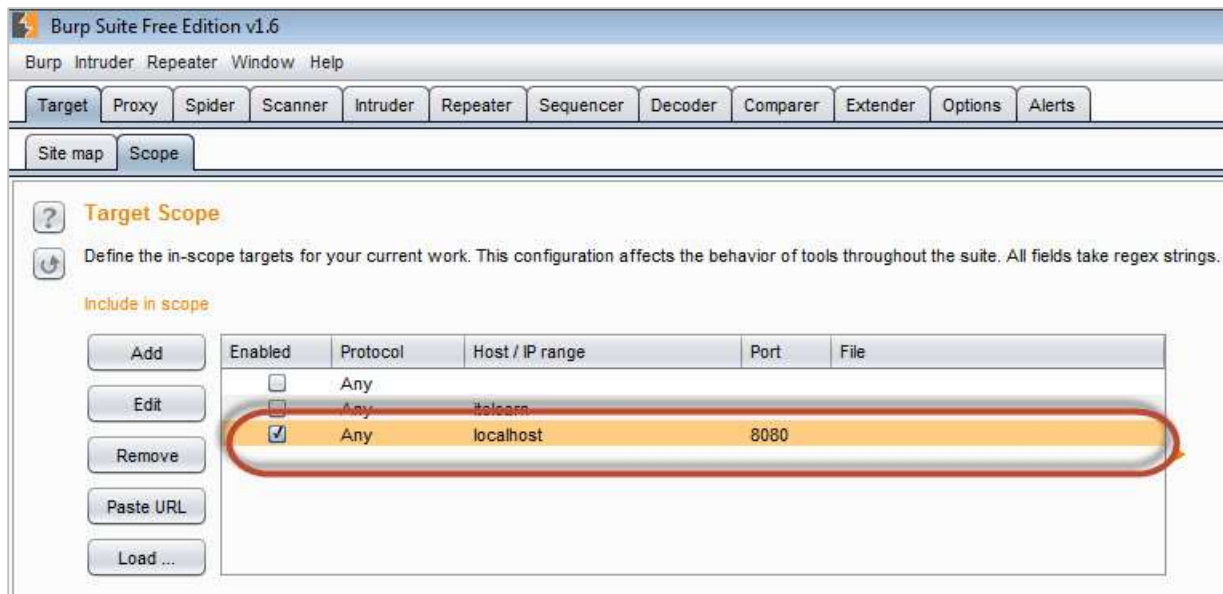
Burp Suite Free Edition v1.6

Burp Intruder Repeater Window Help

Target Proxy Spider Scanner Intruder Repeater Sequencer Decoder Comparer Extender Options Alerts

Site map Scope

Target Scope

Define the in-scope targets for your current work. This configuration affects the behavior of tools throughout the suite. All fields take regex strings.

Include in scope

Add
Edit
Remove
Paste URL
Load ...

| Enabled | Protocol | Host / IP range | Port | File |
|---|---|---|---|---|
| ☐ | Any | | | |
| ☐ | Any | itslearn | | |
| ☑ | Any | localhost | 8080 | |